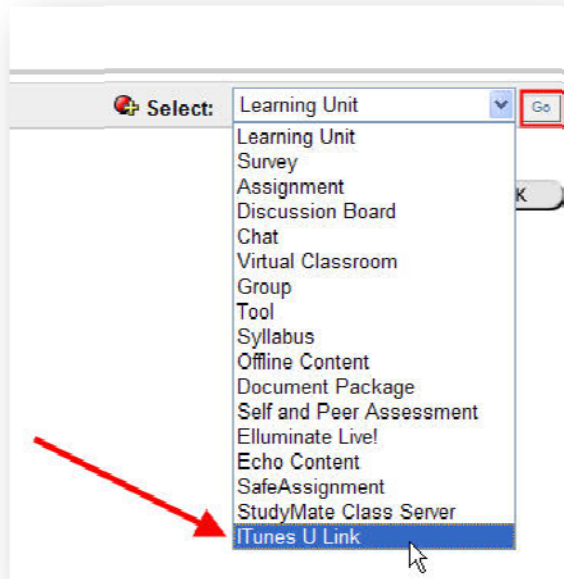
Select: Learning Unit

Go

Learning Unit
Survey
Assignment
Discussion Board
Chat
Virtual Classroom
Group
Tool
Syllabus
Offline Content
Document Package
Self and Peer Assessment
Elluminate Live!
Echo Content
SafeAssignment
StudyMate Class Server
ITunes U Link

K